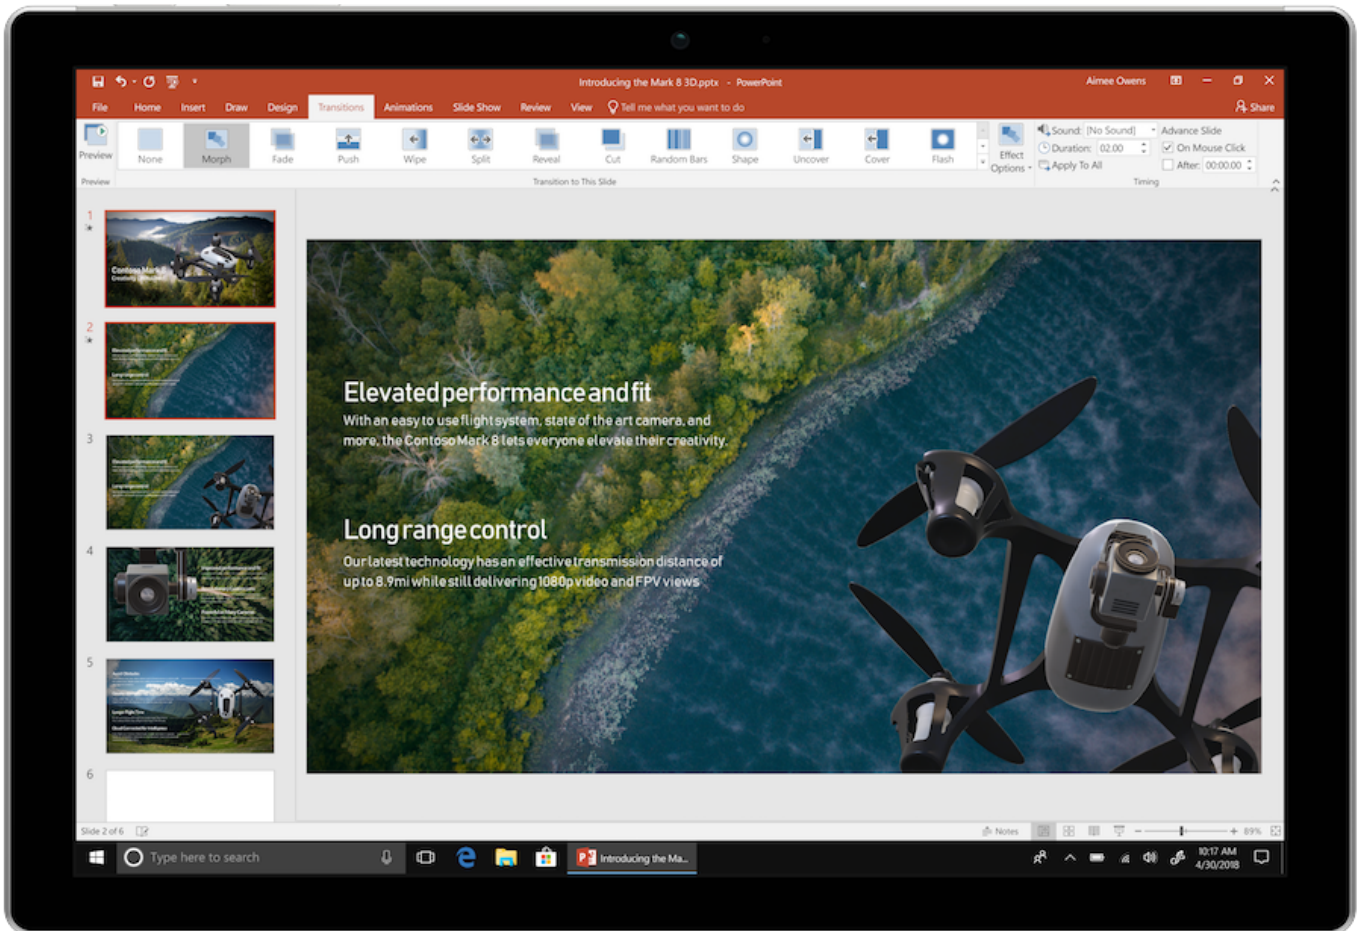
Introducing the Mark 8 3D.pptx - PowerPoint
Aimee Owens

File Home Insert Draw Design Transitions Animations Slide Show Review View Tell me what you want to do
Share

Preview
None Morph Fade Push Wipe Split Reveal Cut Random Bars Shape Uncover Cover Flash
Effect Options
Sound: [No Sound]
Duration: 02.00
Apply To All
Advance Slide
On Mouse Click
After: 00:00.00
Preview
Transition to This Slide
Timing

1
2
3
4
5
6

Elevated performance and fit
With an easy to use flight system, state of the art camera, and more, the Contoso Mark 8 lets everyone elevate their creativity.

Long range control
Our latest technology has an effective transmission distance of up to 8.9mi while still delivering 1080p video and FPV views

Slide 2 of 6
Notes
89%

Type here to search
Introducing the Ma...
10:17 AM
4/30/2018